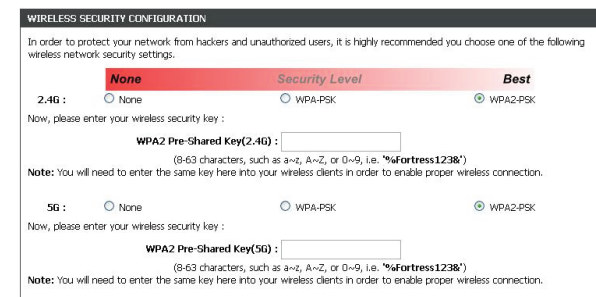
WIRELESS SECURITY CONFIGURATION

In order to protect your network from hackers and unauthorized users, it is highly recommended you choose one of the following wireless network security settings.

None | Security Level | Best

2.4G : None WPA-PSK WPA2-PSK

Now, please enter your wireless security key :

WPA2 Pre-Shared Key(2.4G) :

(8-63 characters, such as a~z, A~Z, or 0~9, i.e. '%Fortress123&')

Note: You will need to enter the same key here into your wireless clients in order to enable proper wireless connection.

5G : None WPA-PSK WPA2-PSK

Now, please enter your wireless security key :

WPA2 Pre-Shared Key(5G) :

(8-63 characters, such as a~z, A~Z, or 0~9, i.e. '%Fortress123&')

Note: You will need to enter the same key here into your wireless clients in order to enable proper wireless connection.